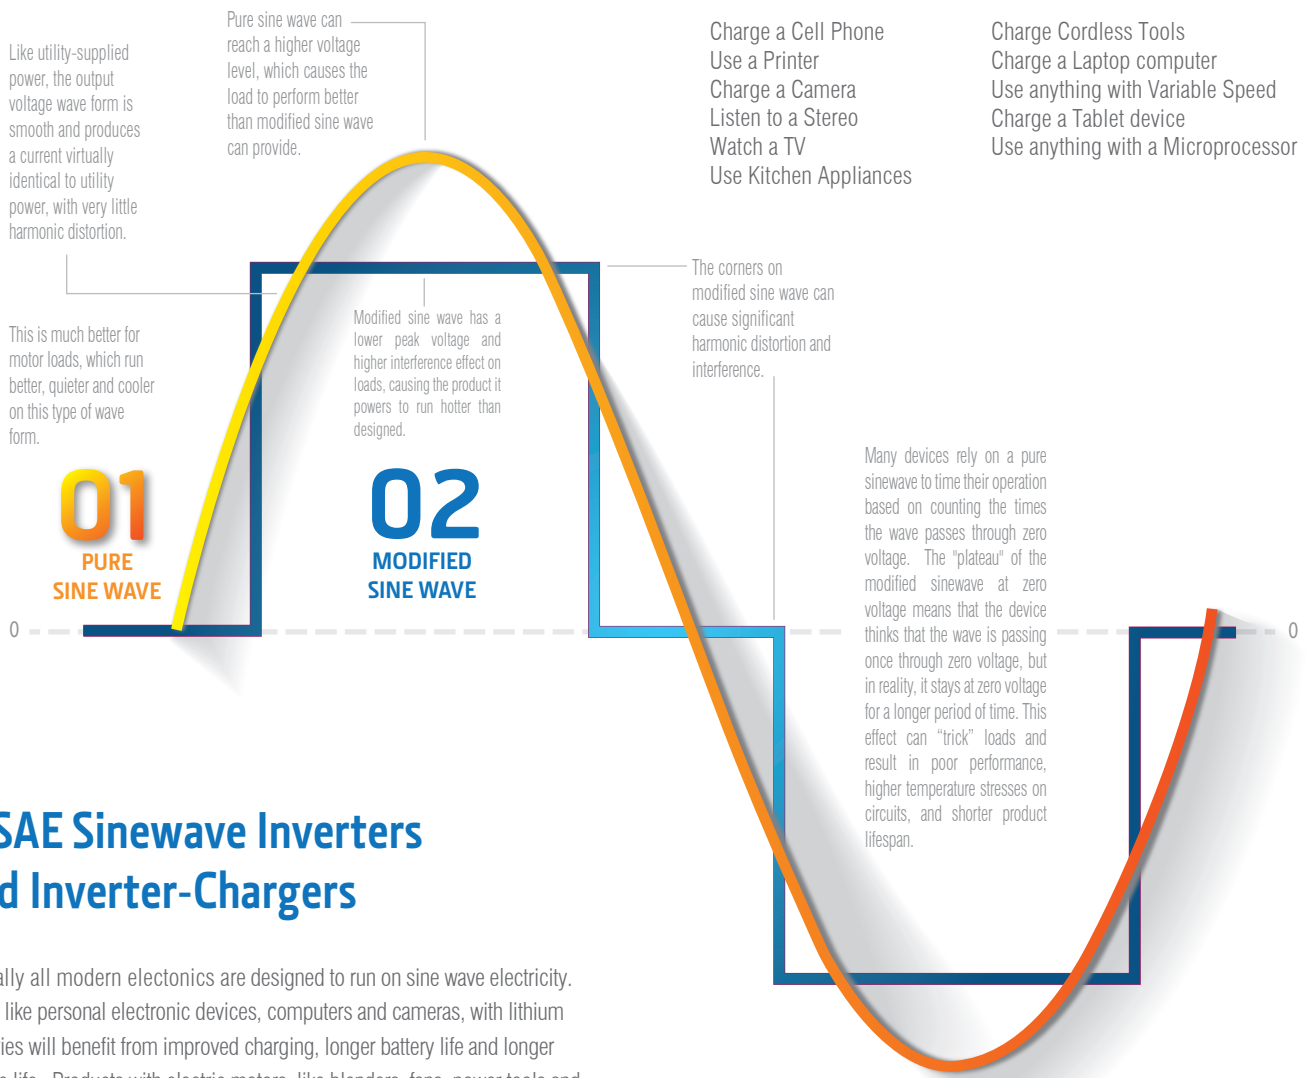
Like utility-supplied power, the output voltage wave form is smooth and produces a current virtually identical to utility power, with very little harmonic distortion.

Pure sine wave can reach a higher voltage level, which causes the load to perform better than modified sine wave can provide.

Charge a Cell Phone
Use a Printer
Charge a Camera
Listen to a Stereo
Watch a TV
Use Kitchen Appliances

Charge Cordless Tools
Charge a Laptop computer
Use anything with Variable Speed
Charge a Tablet device
Use anything with a Microprocessor

The corners on modified sine wave can cause significant harmonic distortion and interference.

This is much better for motor loads, which run better, quieter and cooler on this type of wave form.

Modified sine wave has a lower peak voltage and higher interference effect on loads, causing the product it powers to run hotter than designed.

01
PURE
SINE WAVE

02
MODIFIED
SINE WAVE

0

0

Many devices rely on a pure sinewave to time their operation based on counting the times the wave passes through zero voltage. The "plateau" of the modified sinewave at zero voltage means that the device thinks that the wave is passing once through zero voltage, but in reality, it stays at zero voltage for a longer period of time. This effect can "trick" loads and result in poor performance, higher temperature stresses on circuits, and shorter product lifespan.

SAE Sinewave Inverters
d Inverter-Chargers

ally all modern electonics are designed to run on sine wave electricity. like personal electronic devices, computers and cameras, with lithium ies will benefit from improved charging, longer battery life and longer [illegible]